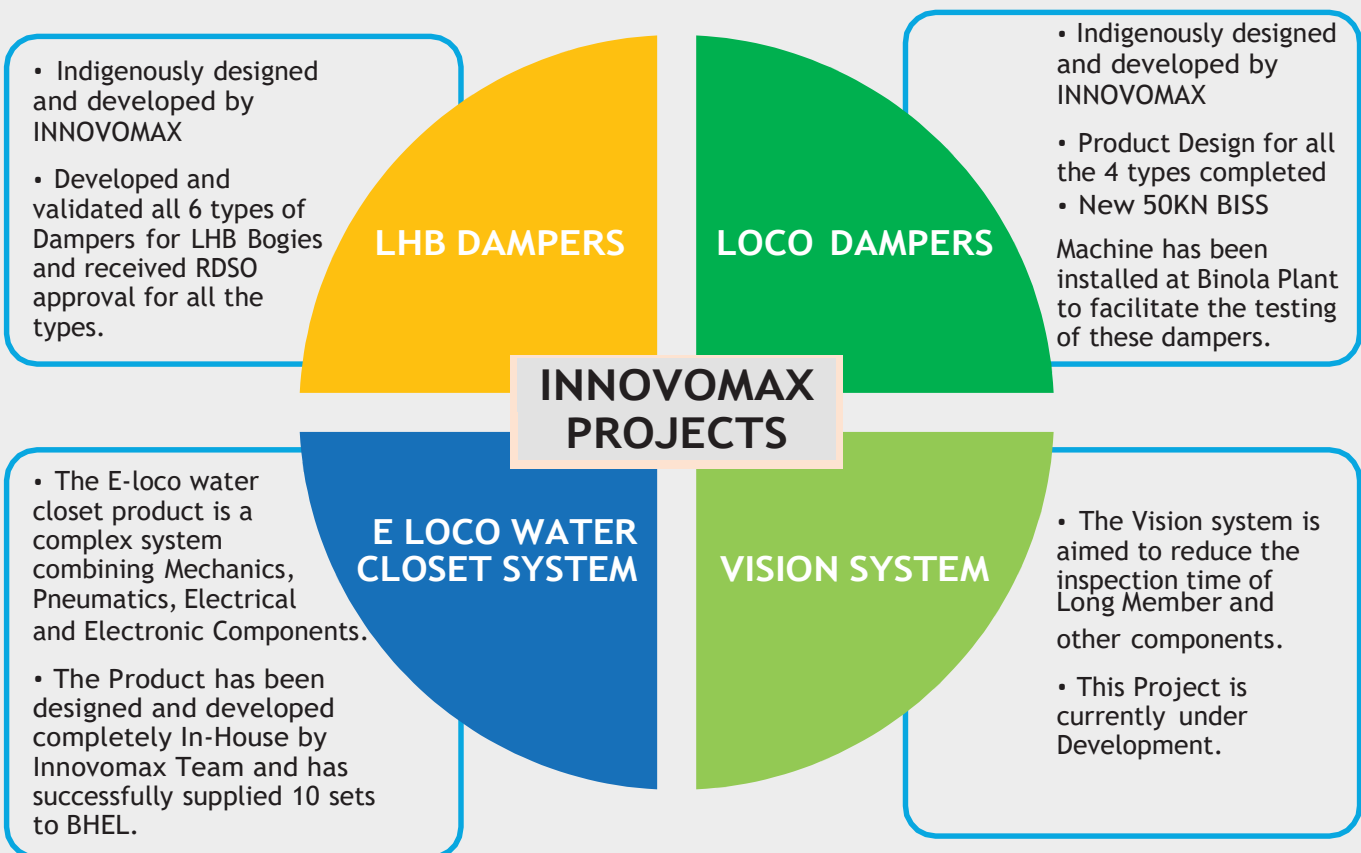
• Indigenously designed and developed by INNOVOMAX

• Developed and validated all 6 types of Dampers for LHB Bogies and received RDSO approval for all the types.

LHB DAMPERS

LOCO DAMPERS

• Indigenously designed and developed by INNOVOMAX

• Product Design for all the 4 types completed

• New 50KN BISS

Machine has been installed at Binola Plant to facilitate the testing of these dampers.

INNOVOMAX PROJECTS

• The E-loco water closet product is a complex system combining Mechanics, Pneumatics, Electrical and Electronic Components.

• The Product has been designed and developed completely In-House by Innovomax Team and has successfully supplied 10 sets to BHEL.

E LOCO WATER CLOSET SYSTEM

VISION SYSTEM

• The Vision system is aimed to reduce the inspection time of Long Member and other components.

• This Project is currently under Development.